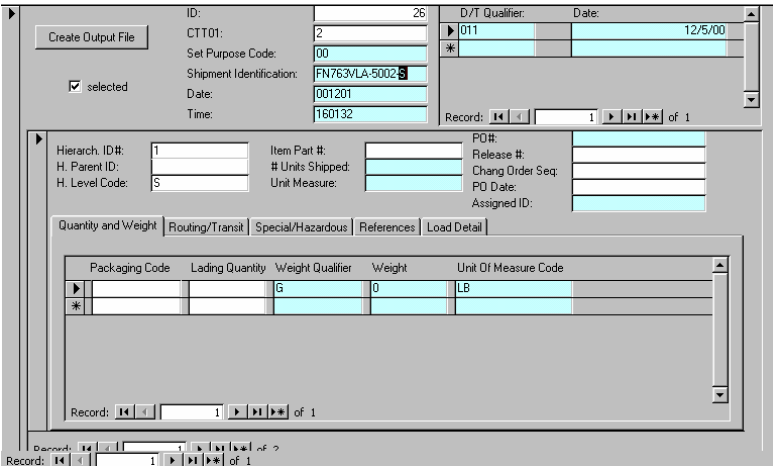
Create Output File

selected

ID: 26
CTT01: 2
Set Purpose Code: 00
Shipment Identification: FN763VLA-5002-S
Date: 001201
Time: 160132

| D/T Qualifier: | Date: |
|---|---|
| 011 | 12/5/00 |
| | |

Record: 1 of 1

Hierarch. ID#: 1
H. Parent ID:
H. Level Code: S
Item Part #:
# Units Shipped:
Unit Measure:
PO#:
Release #:
Chang Order Seq:
PO Date:
Assigned ID:

Quantity and Weight | Routing/Transit | Special/Hazardous | References | Load Detail

| Packaging Code | Lading Quantity | Weight Qualifier | Weight | Unit Of Measure Code |
|---|---|---|---|---|
| | | G | 0 | LB |
| | | | | |

Record: 1 of 1

Record: 1 of 2
Record: 1 of 1